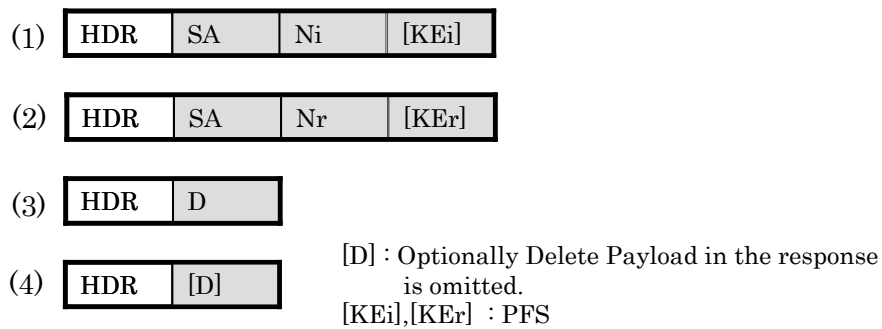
(1)

| HDR | SA | Ni | [KEi] |
|---|---|---|---|

(2)

| HDR | SA | Nr | [KEr] |
|---|---|---|---|

(3)

| HDR | D |
|---|---|

(4)

| HDR | [D] |
|---|---|

[D] : Optionally Delete Payload in the response is omitted.
[KEi],[KEr] : PFS